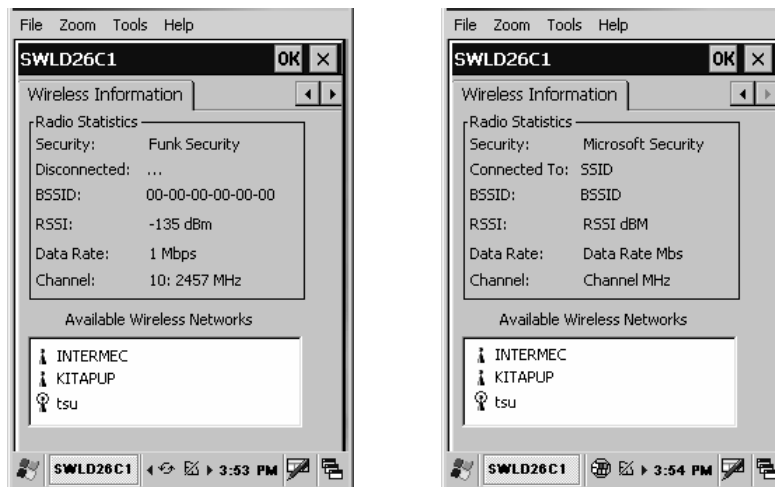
File Zoom Tools Help

SWLD26C1 OK ×

Wireless Information

Radio Statistics

Security: Funk Security

Disconnected: ...

BSSID: 00-00-00-00-00-00

RSSI: -135 dBm

Data Rate: 1 Mbps

Channel: 10: 2457 MHz

Available Wireless Networks

INTERMEC

KITAPUP

tsu

SWLD26C1 3:53 PM

File Zoom Tools Help

SWLD26C1 OK ×

Wireless Information

Radio Statistics

Security: Microsoft Security

Connected To: SSID

BSSID: BSSID

RSSI: RSSI dBM

Data Rate: Data Rate Mbs

Channel: Channel MHz

Available Wireless Networks

INTERMEC

KITAPUP

tsu

SWLD26C1 3:54 PM